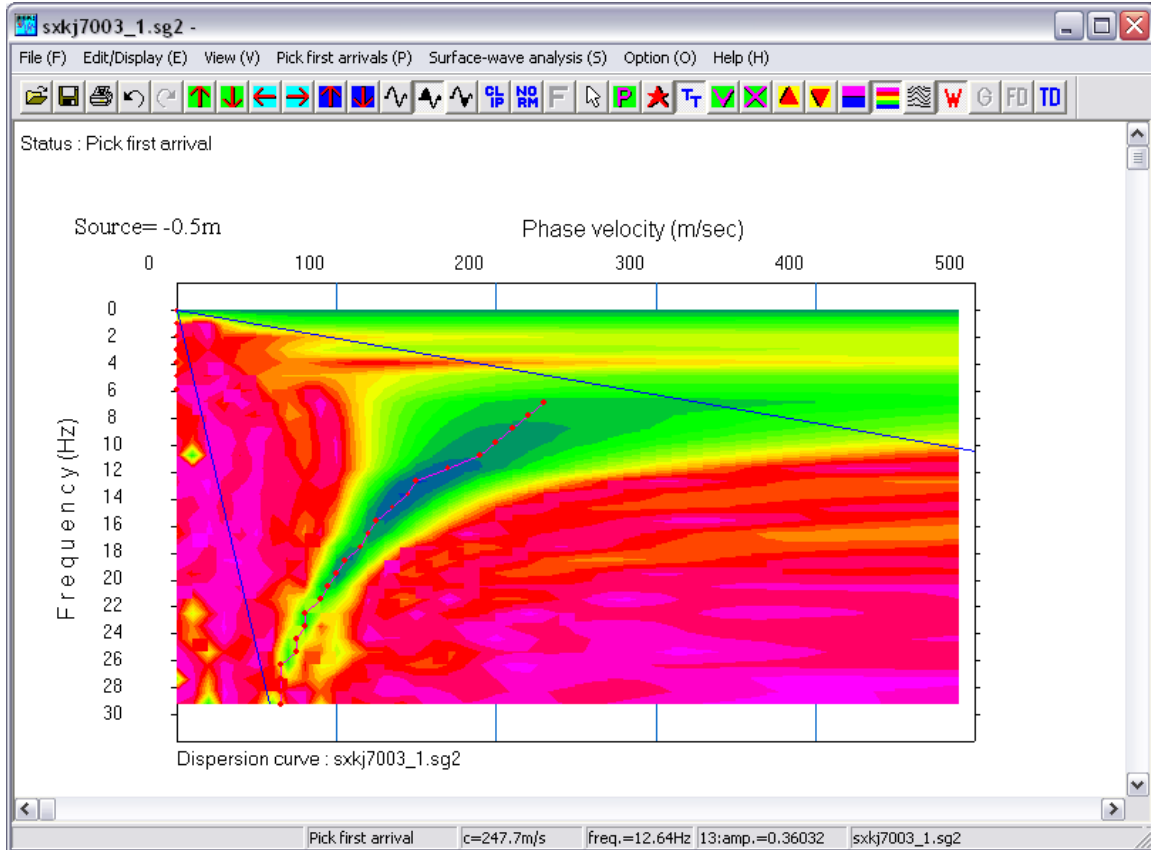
sxkj7003_1.sg2 -

File (F) Edit/Display (E) View (V) Pick first arrivals (P) Surface-wave analysis (S) Option (O) Help (H)

CL IP NO RM F P $T_T$ W G FD TD

Status : Pick first arrival

Source= -0.5m

Phase velocity (m/sec)

0 100 200 300 400 500

Frequency (Hz)

0
2
4
6
8
10
12
14
16
18
20
22
24
26
28
30

Dispersion curve : sxkj7003_1.sg2

Pick first arrival | c=247.7m/s | freq.=12.64Hz | 13:amp.=0.36032 | sxkj7003_1.sg2